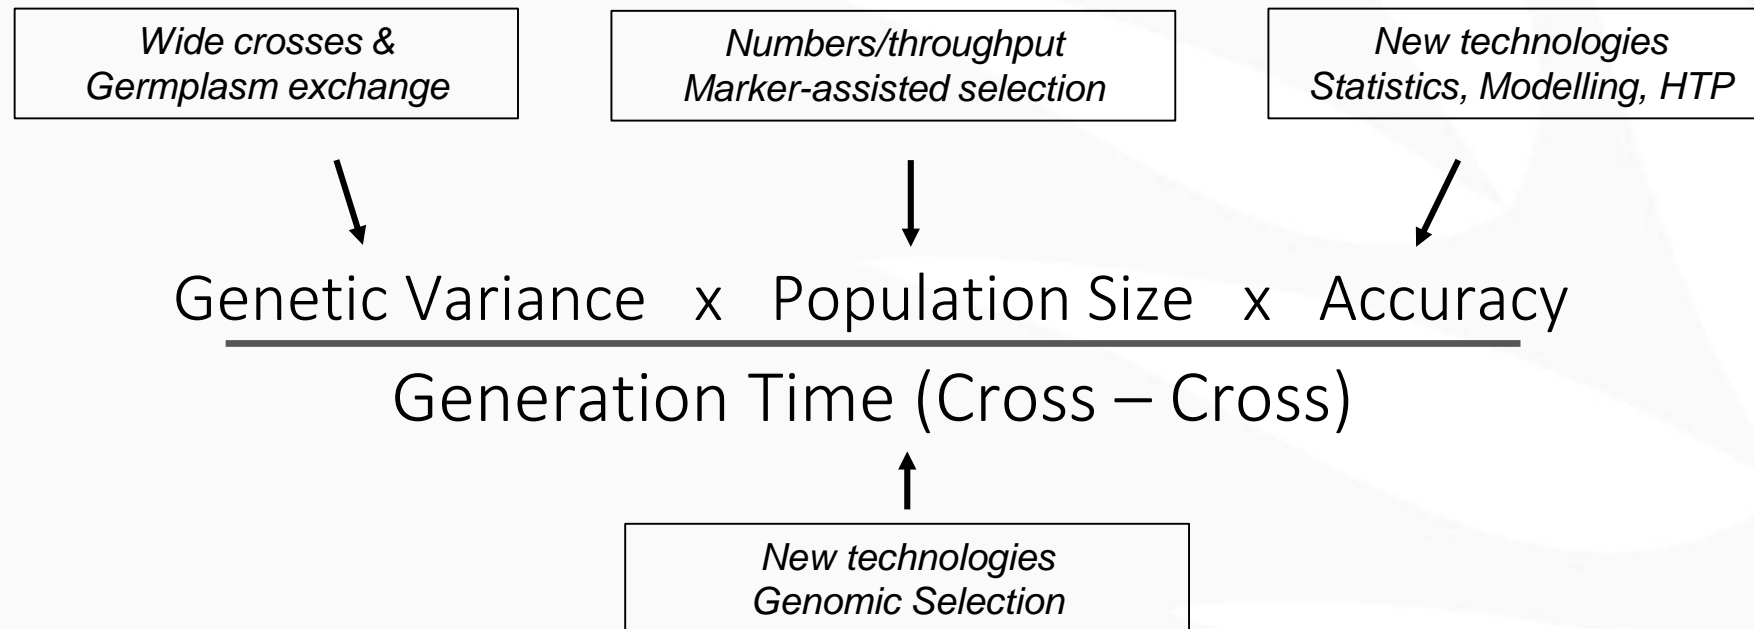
Wide crosses &
Germplasm exchange

Numbers/throughput
Marker-assisted selection

New technologies
Statistics, Modelling, HTP

Genetic Variance x Population Size x Accuracy

Generation Time (Cross – Cross)

New technologies
Genomic Selection